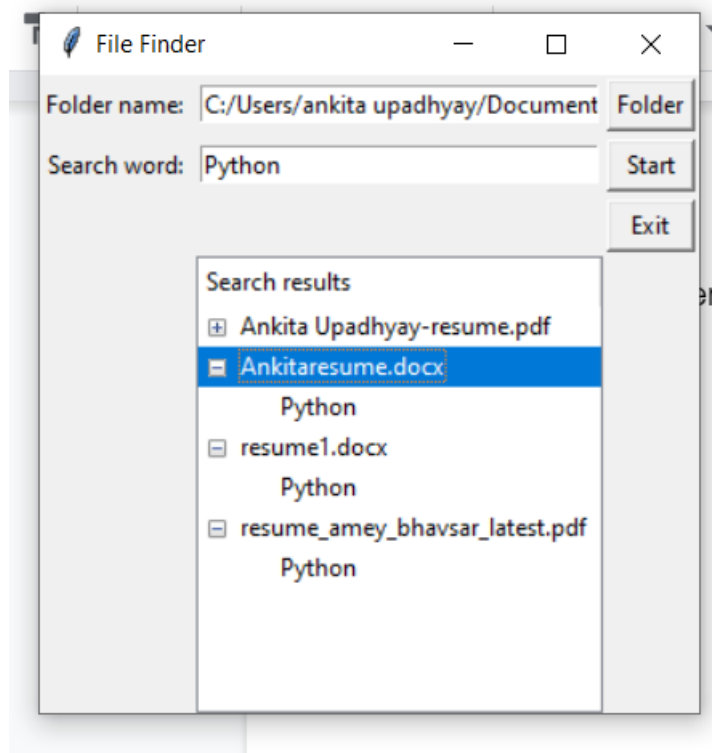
File Finder

Folder name: C:/Users/ankita upadhyay/Document

Folder

Search word: Python

Start

Exit

Search results

Ankita Upadhyay-resume.pdf

Ankitaresume.docx

Python

resume1.docx

Python

resume_amey_bhavsar_latest.pdf

Python